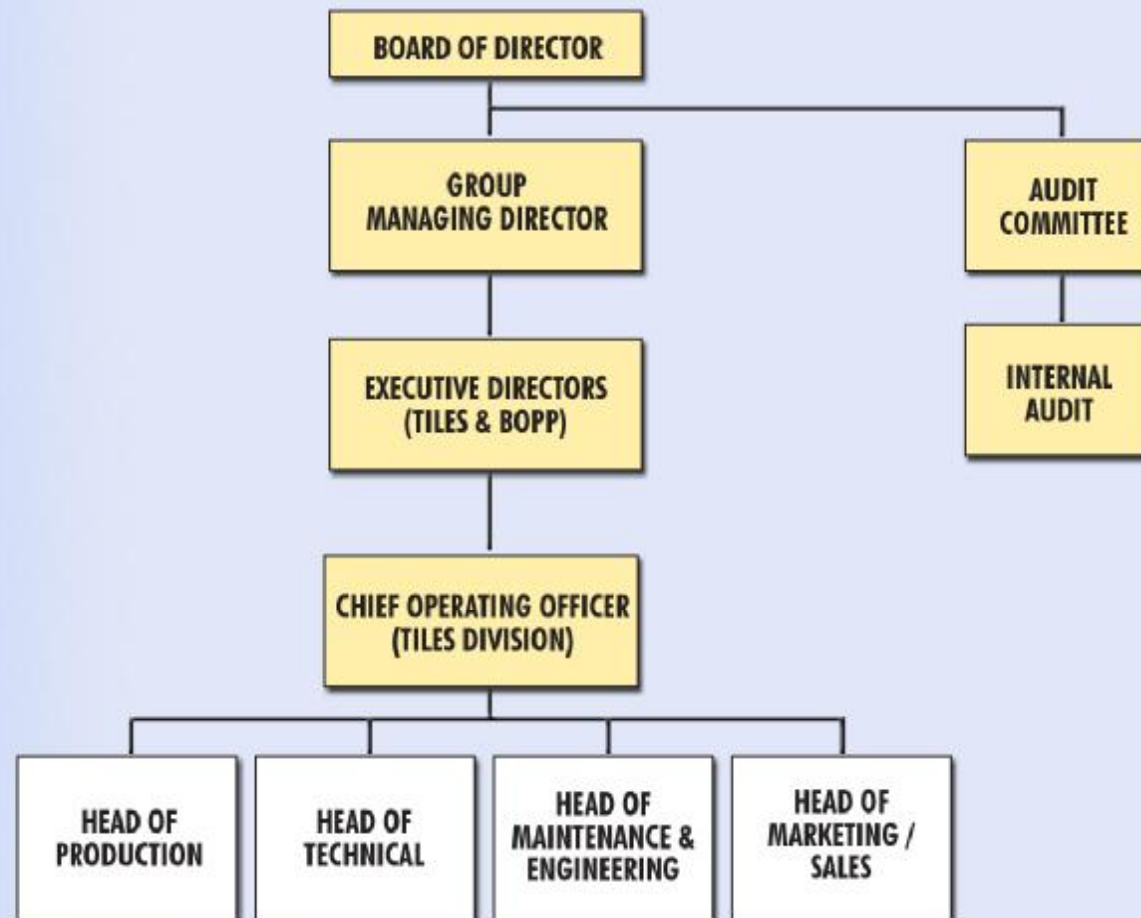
BOARD OF DIRECTOR

GROUP MANAGING DIRECTOR

AUDIT COMMITTEE

INTERNAL AUDIT

EXECUTIVE DIRECTORS (TILES & BOPP)

CHIEF OPERATING OFFICER (TILES DIVISION)

HEAD OF PRODUCTION

HEAD OF TECHNICAL

HEAD OF MAINTENANCE & ENGINEERING

HEAD OF MARKETING / SALES